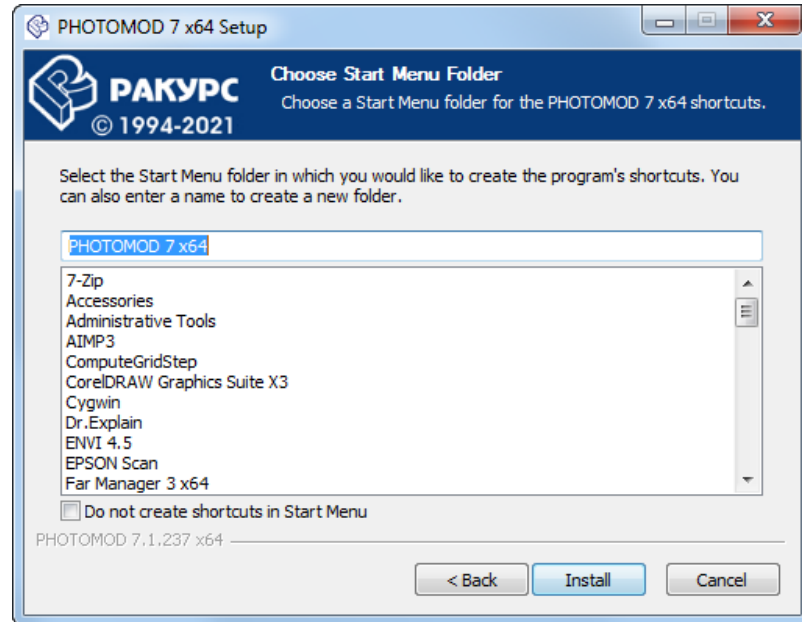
PHOTOMOD 7 x64 Setup

РАКУРС
© 1994-2021

Choose Start Menu Folder
Choose a Start Menu folder for the PHOTOMOD 7 x64 shortcuts.

Select the Start Menu folder in which you would like to create the program's shortcuts. You can also enter a name to create a new folder.

PHOTOMOD 7 x64

7-Zip
Accessories
Administrative Tools
AIMP3
ComputeGridStep
CorelDRAW Graphics Suite X3
Cygwin
Dr.Explain
ENVI 4.5
EPSON Scan
Far Manager 3 x64

Do not create shortcuts in Start Menu

PHOTOMOD 7.1.237 x64

< Back
Install
Cancel